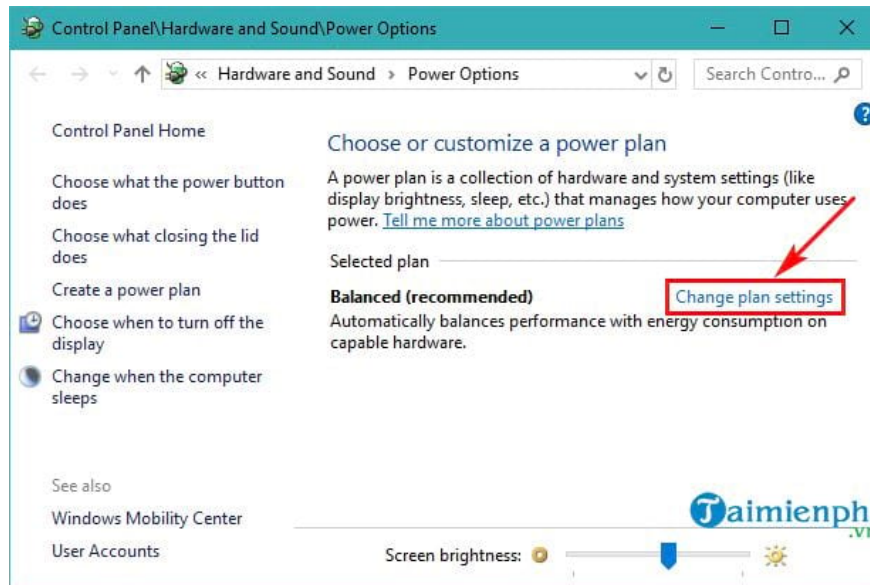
Control Panel\Hardware and Sound\Power Options

« Hardware and Sound › Power Options

Search Contro...

Control Panel Home

Choose what the power button does

Choose what closing the lid does

Create a power plan

Choose when to turn off the display

Change when the computer sleeps

See also

Windows Mobility Center

User Accounts

Choose or customize a power plan

A power plan is a collection of hardware and system settings (like display brightness, sleep, etc.) that manages how your computer uses power. Tell me more about power plans

Selected plan

Balanced (recommended)

Change plan settings

Automatically balances performance with energy consumption on capable hardware.

Screen brightness:

Taimienph
.vn